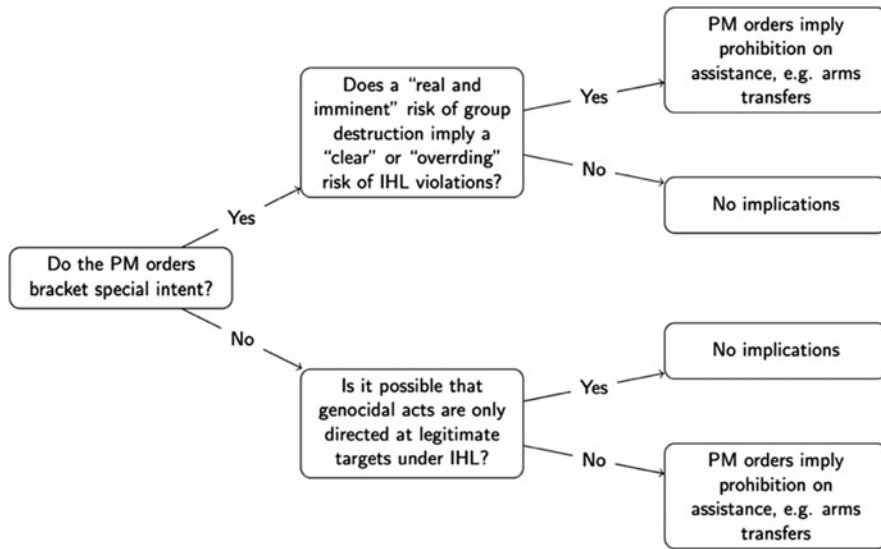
Do the PM orders bracket special intent?

Yes

Does a "real and imminent" risk of group destruction imply a "clear" or "overrding" risk of IHL violations?

Yes

PM orders imply prohibition on assistance, e.g. arms transfers

No

No implications

No

Is it possible that genocidal acts are only directed at legitimate targets under IHL?

Yes

No implications

No

PM orders imply prohibition on assistance, e.g. arms transfers